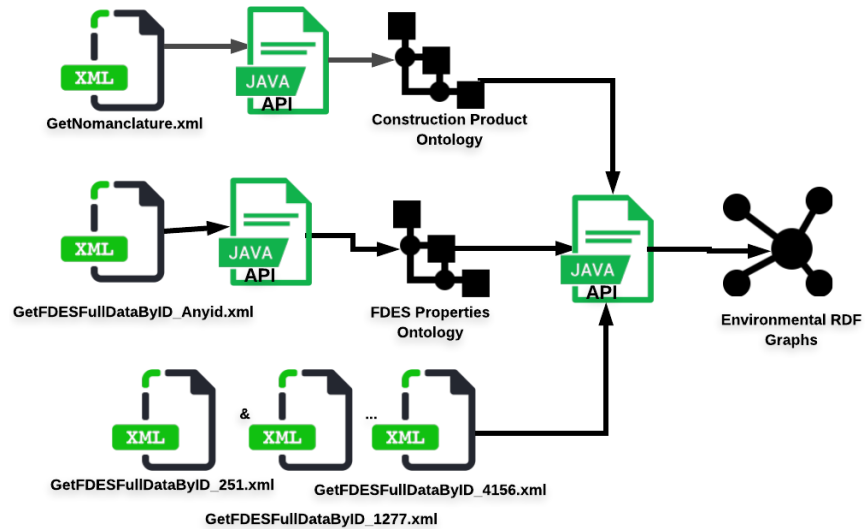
XML
GetNomanclature.xml

JAVA
API

Construction Product Ontology

XML
GetFDESFullDataByID_Anyid.xml

JAVA
API

FDES Properties Ontology

JAVA
API

Environmental RDF Graphs

XML
GetFDESFullDataByID_251.xml

&

XML
GetFDESFullDataByID_1277.xml

...

XML
GetFDESFullDataByID_4156.xml